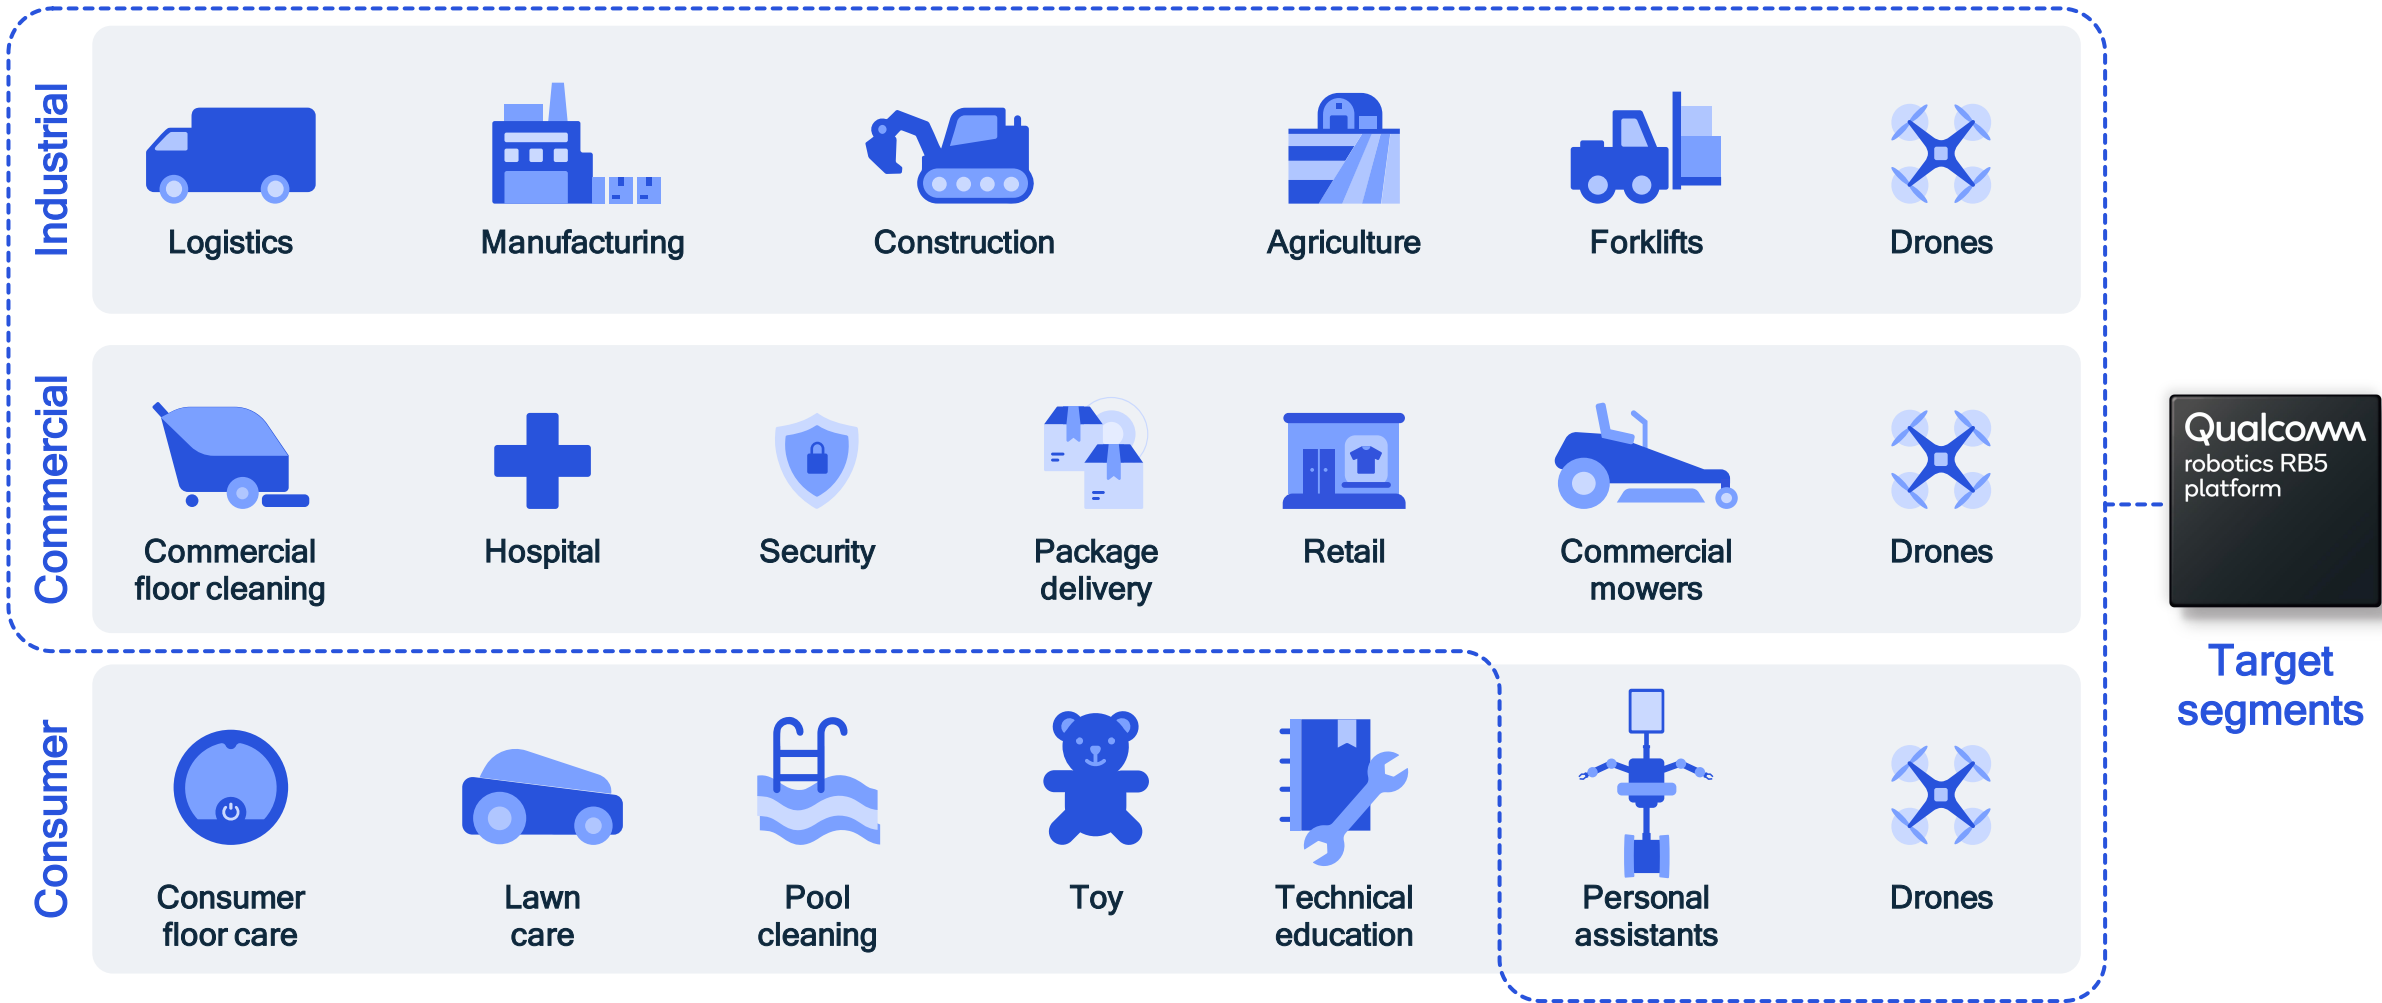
Industrial

Logistics

Manufacturing

Construction

Agriculture

Forklifts

Drones

Commercial

Commercial floor cleaning

Hospital

Security

Package delivery

Retail

Commercial mowers

Drones

Consumer

Consumer floor care

Lawn care

Pool cleaning

Toy

Technical education

Personal assistants

Drones

Qualcomm robotics RB5 platform

Target segments